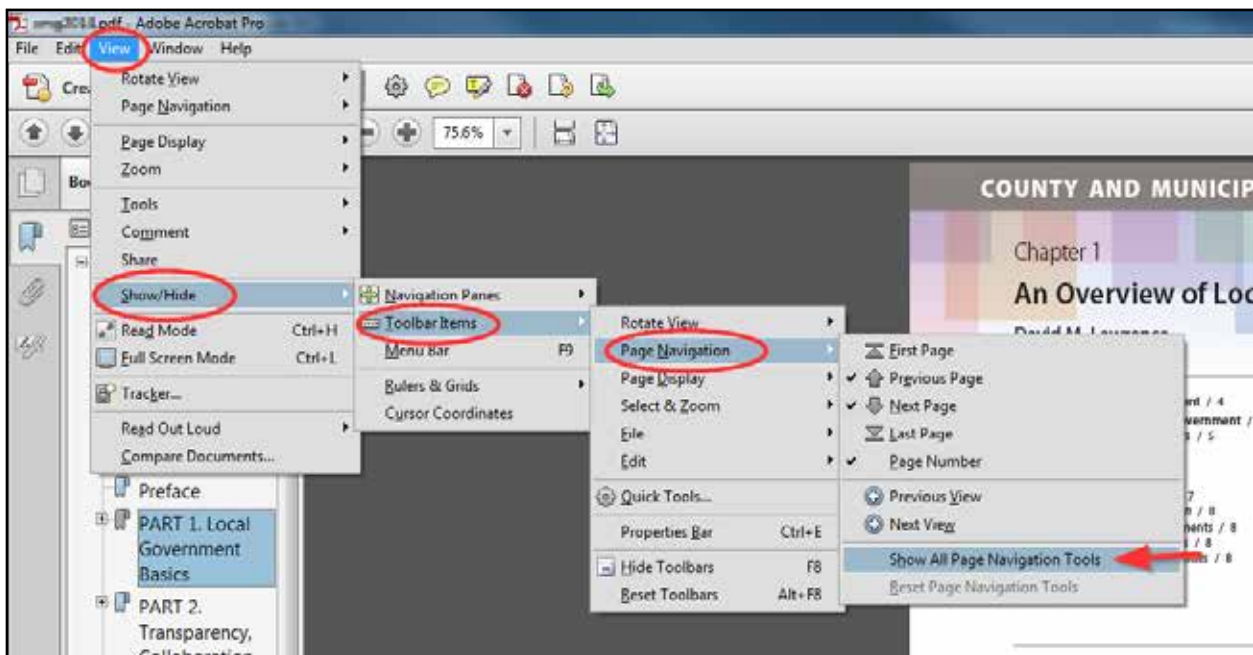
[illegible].pdf - Adobe Acrobat Pro
File Edit View Window Help
Cre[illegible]
75.6%
Bo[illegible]

Rotate View
Page Navigation
Page Display
Zoom
Tools
Comment
Share
Show/Hide
Read Mode Ctrl+H
Full Screen Mode Ctrl+L
Tracker...
Read Out Loud
Compare Documents...

Navigation Panes
Toolbar Items
Menu Bar F9
Rulers & Grids
Cursor Coordinates

Rotate View
Page Navigation
Page Display
Select & Zoom
File
Edit
Quick Tools...
Properties Bar Ctrl+E
Hide Toolbars F8
Reset Toolbars Alt+F8

First Page
Previous Page
Next Page
Last Page
Page Number
Previous View
Next View
Show All Page Navigation Tools
Reset Page Navigation Tools

Preface
PART 1. Local Government Basics
PART 2. Transparency, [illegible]

COUNTY AND MUNICIP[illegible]
Chapter 1
An Overview of Loc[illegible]
David M. Lawrence
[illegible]nt / 4
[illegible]vernment /
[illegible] / 5
7
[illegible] / 8
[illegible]nents / 8
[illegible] / 8
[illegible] / 8